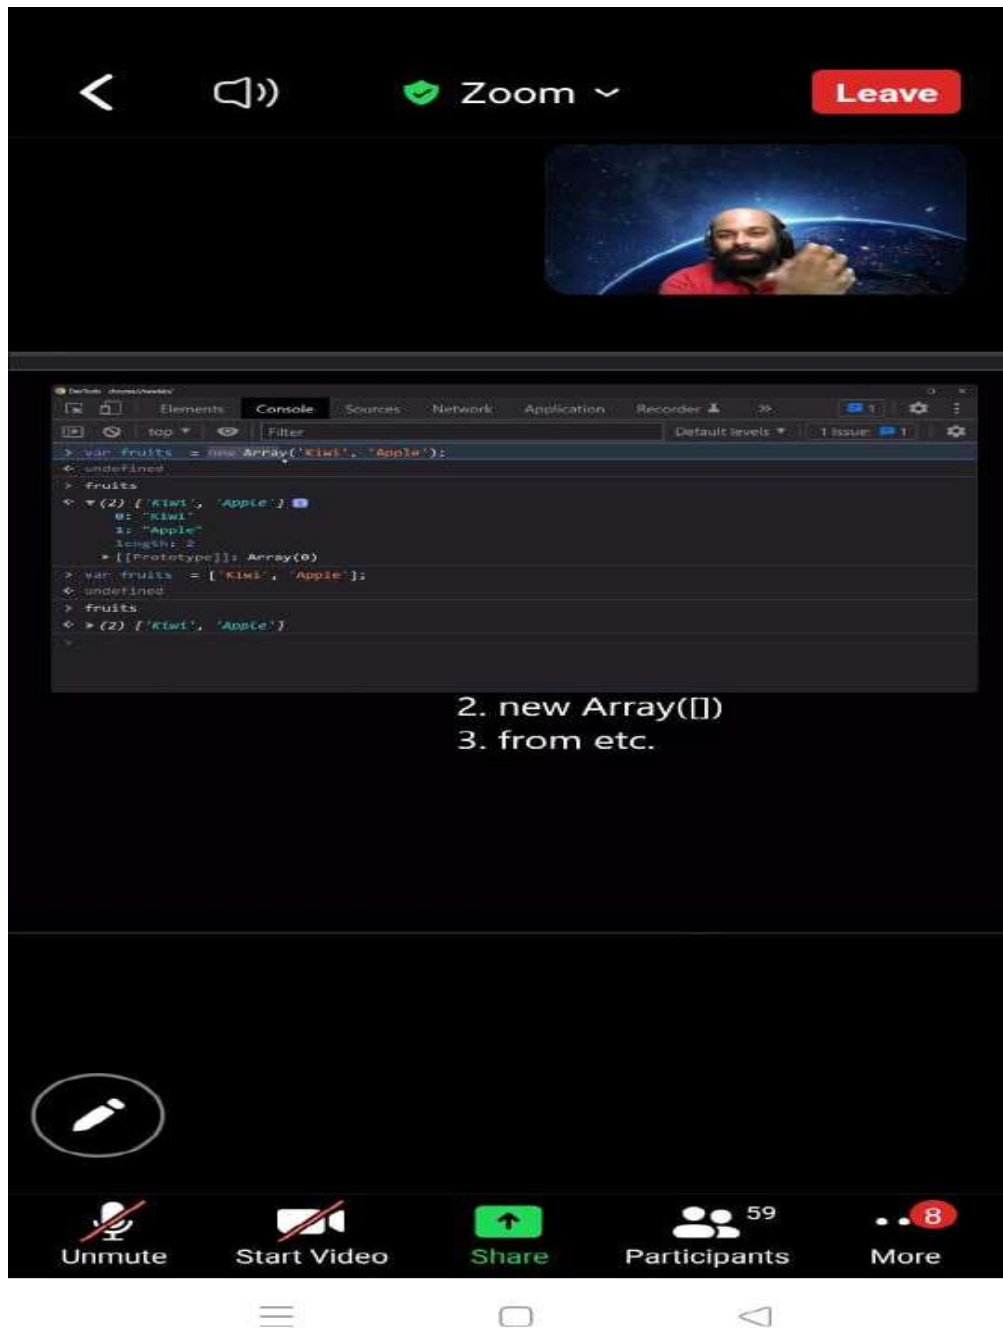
Zoom

Leave

DevTools - chrome://newtab/

Elements Console Sources Network Application Recorder »

1

top Filter Default levels 1 Issue: 1

> var fruits = new Array('Kiwi', 'Apple');
< undefined
> fruits
< ▾(2) ['Kiwi', 'Apple']
0: "Kiwi"
1: "Apple"
length: 2
▸[[Prototype]]: Array(0)
> var fruits = ['Kiwi', 'Apple'];
< undefined
> fruits
< ▸(2) ['Kiwi', 'Apple']
>

2. new Array([])
3. from etc.

Unmute Start Video Share 59 Participants 8 More